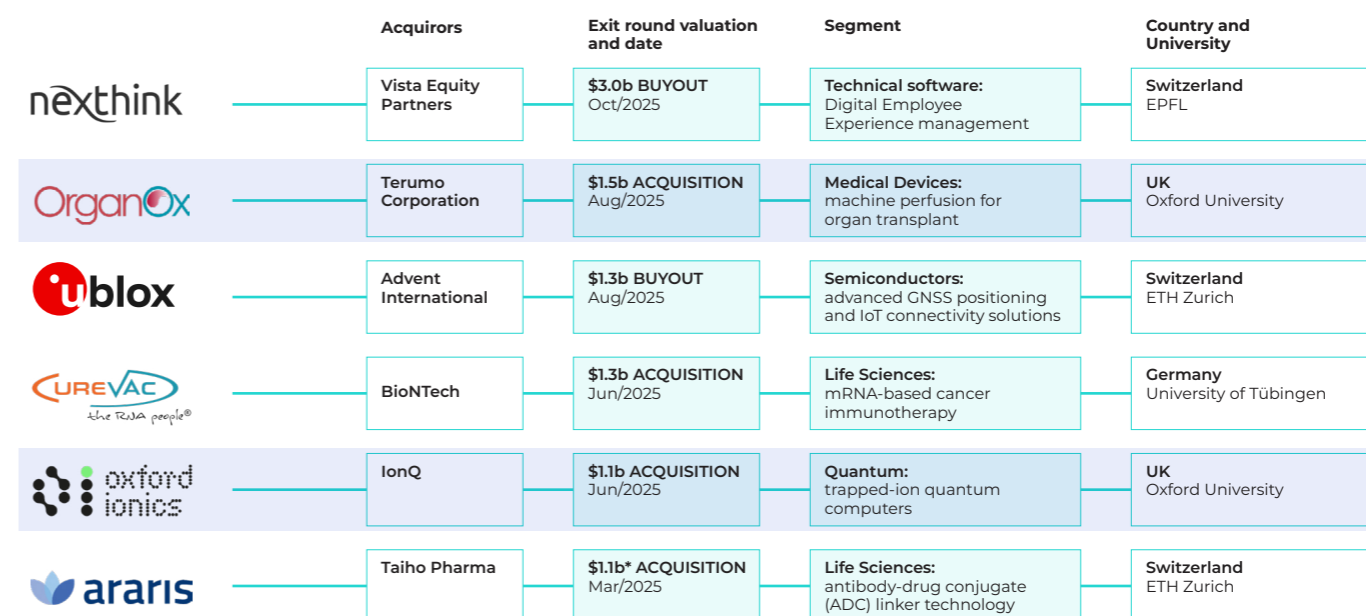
| | Acquirors | Exit round valuation and date | Segment | Country and University |
|---|---|---|---|---|
| nexthink | Vista Equity Partners | $3.0b BUYOUT Oct/2025 | Technical software: Digital Employee Experience management | Switzerland EPFL |
| OrganOx | Terumo Corporation | $1.5b ACQUISITION Aug/2025 | Medical Devices: machine perfusion for organ transplant | UK Oxford University |
| ublox | Advent International | $1.3b BUYOUT Aug/2025 | Semiconductors: advanced GNSS positioning and IoT connectivity solutions | Switzerland ETH Zurich |
| CUREVAC the RNA people® | BioNTech | $1.3b ACQUISITION Jun/2025 | Life Sciences: mRNA-based cancer immunotherapy | Germany University of Tübingen |
| oxford ionics | IonQ | $1.1b ACQUISITION Jun/2025 | Quantum: trapped-ion quantum computers | UK Oxford University |
| araris | Taiho Pharma | $1.1b* ACQUISITION Mar/2025 | Life Sciences: antibody-drug conjugate (ADC) linker technology | Switzerland ETH Zurich |